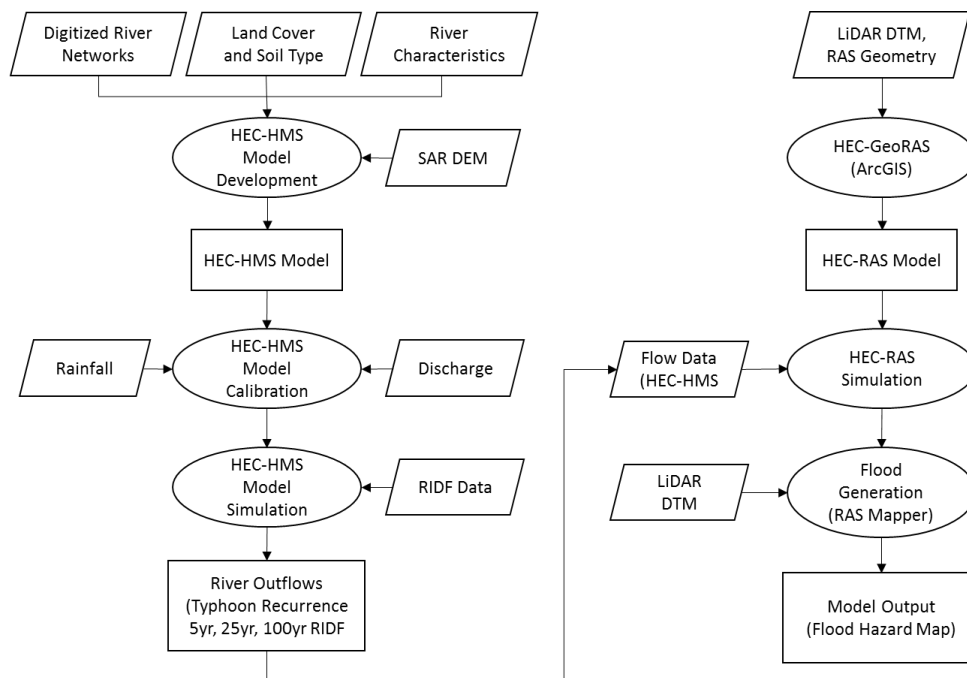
Digitized River Networks

Land Cover and Soil Type

River Characteristics

HEC-HMS Model Development

SAR DEM

HEC-HMS Model

Rainfall

HEC-HMS Model Calibration

Discharge

HEC-HMS Model Simulation

RIDF Data

River Outflows (Typhoon Recurrence 5yr, 25yr, 100yr RIDF

LiDAR DTM, RAS Geometry

HEC-GeoRAS (ArcGIS)

HEC-RAS Model

Flow Data (HEC-HMS

HEC-RAS Simulation

LiDAR DTM

Flood Generation (RAS Mapper)

Model Output (Flood Hazard Map)